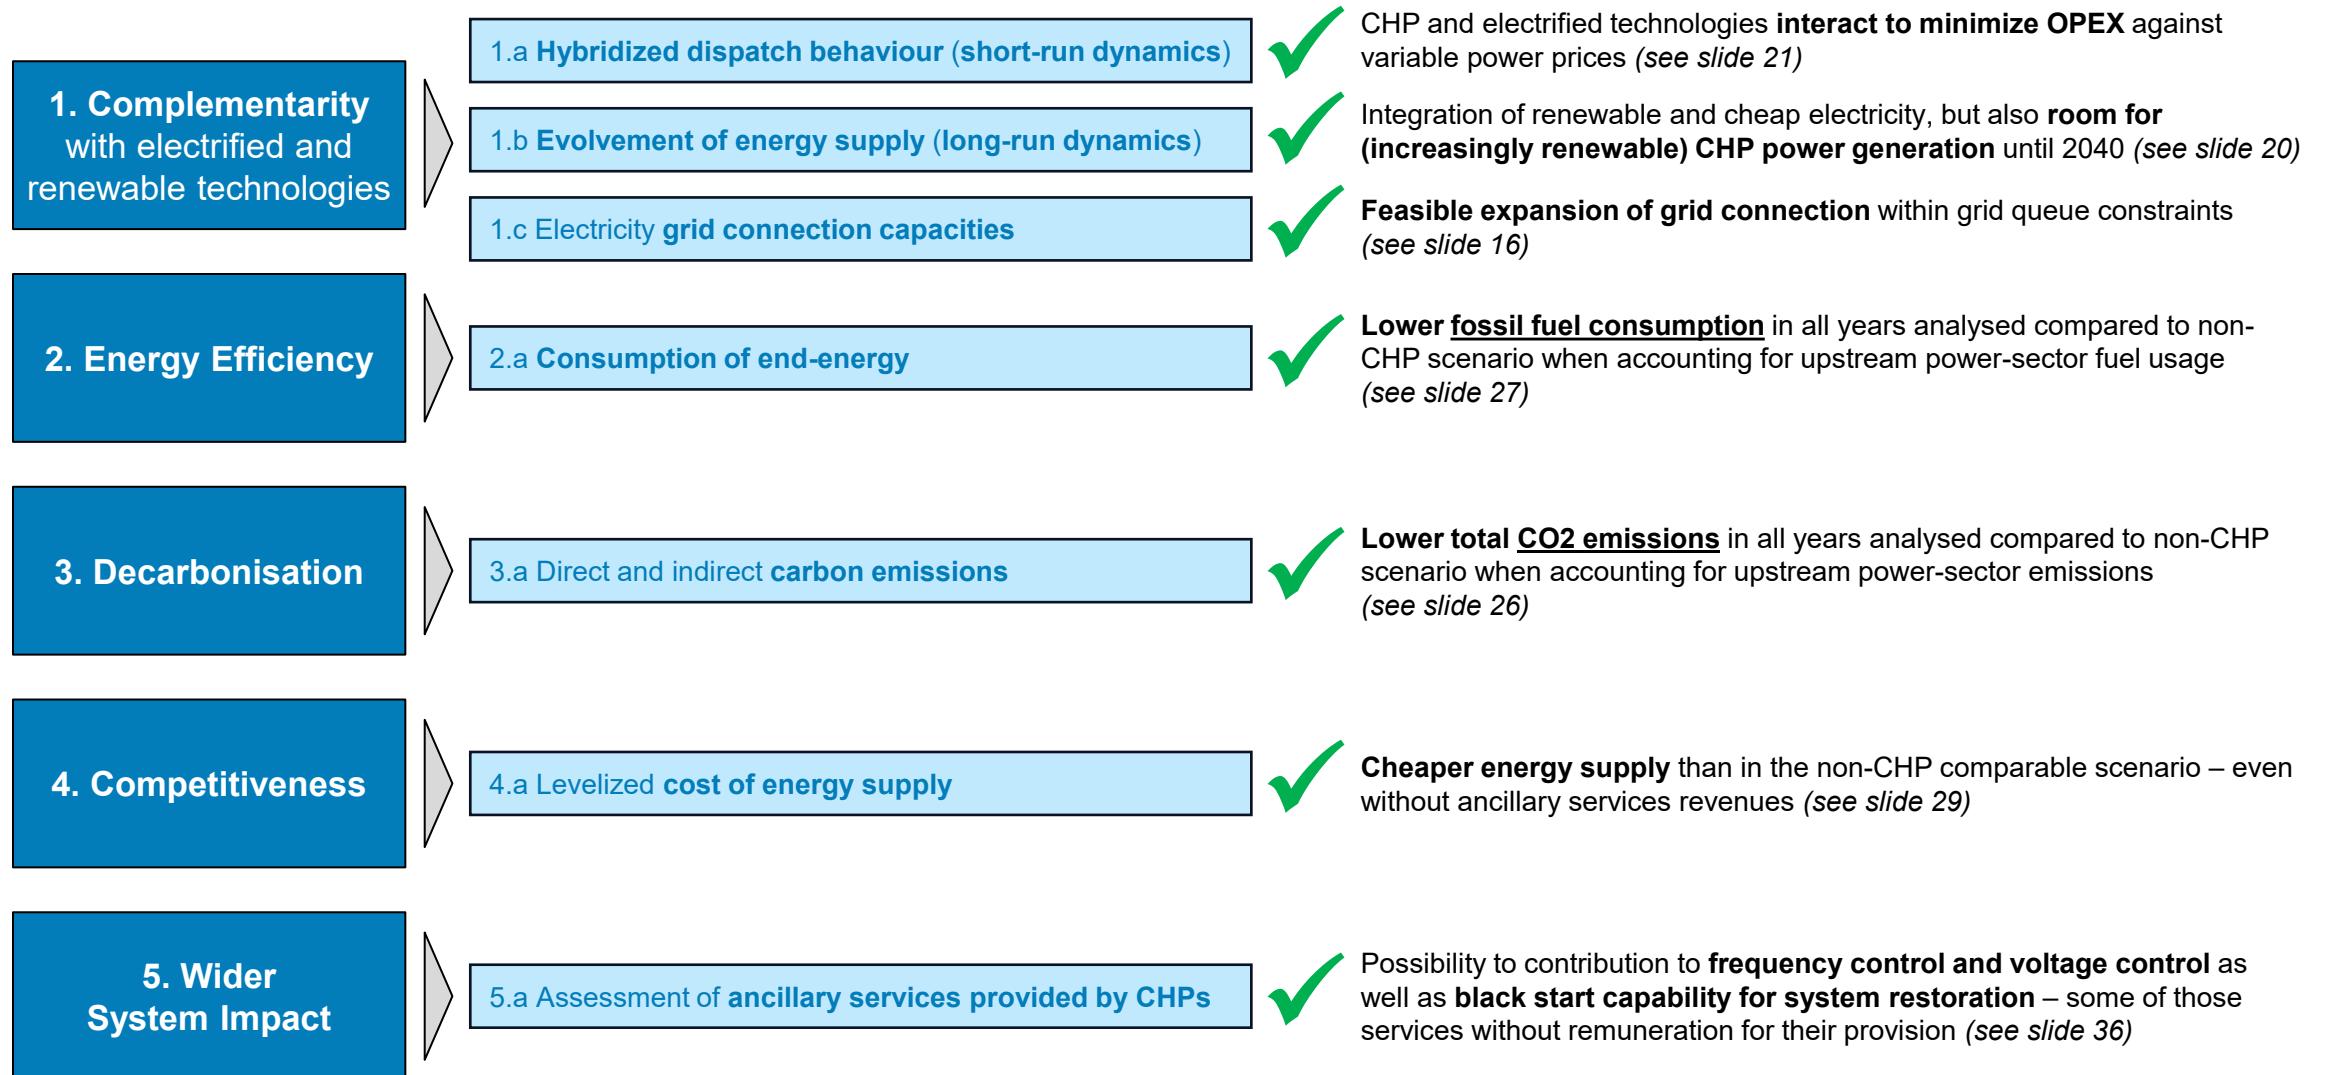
1. Complementarity with electrified and renewable technologies

1.a Hybridized dispatch behaviour (short-run dynamics)

CHP and electrified technologies interact to minimize OPEX against variable power prices (see slide 21)

1.b Evolvement of energy supply (long-run dynamics)

Integration of renewable and cheap electricity, but also room for (increasingly renewable) CHP power generation until 2040 (see slide 20)

1.c Electricity grid connection capacities

Feasible expansion of grid connection within grid queue constraints (see slide 16)

2. Energy Efficiency

2.a Consumption of end-energy

Lower fossil fuel consumption in all years analysed compared to non-CHP scenario when accounting for upstream power-sector fuel usage (see slide 27)

3. Decarbonisation

3.a Direct and indirect carbon emissions

Lower total CO2 emissions in all years analysed compared to non-CHP scenario when accounting for upstream power-sector emissions (see slide 26)

4. Competitiveness

4.a Levelized cost of energy supply

Cheaper energy supply than in the non-CHP comparable scenario – even without ancillary services revenues (see slide 29)

5. Wider System Impact

5.a Assessment of ancillary services provided by CHPs

Possibility to contribution to frequency control and voltage control as well as black start capability for system restoration – some of those services without remuneration for their provision (see slide 36)